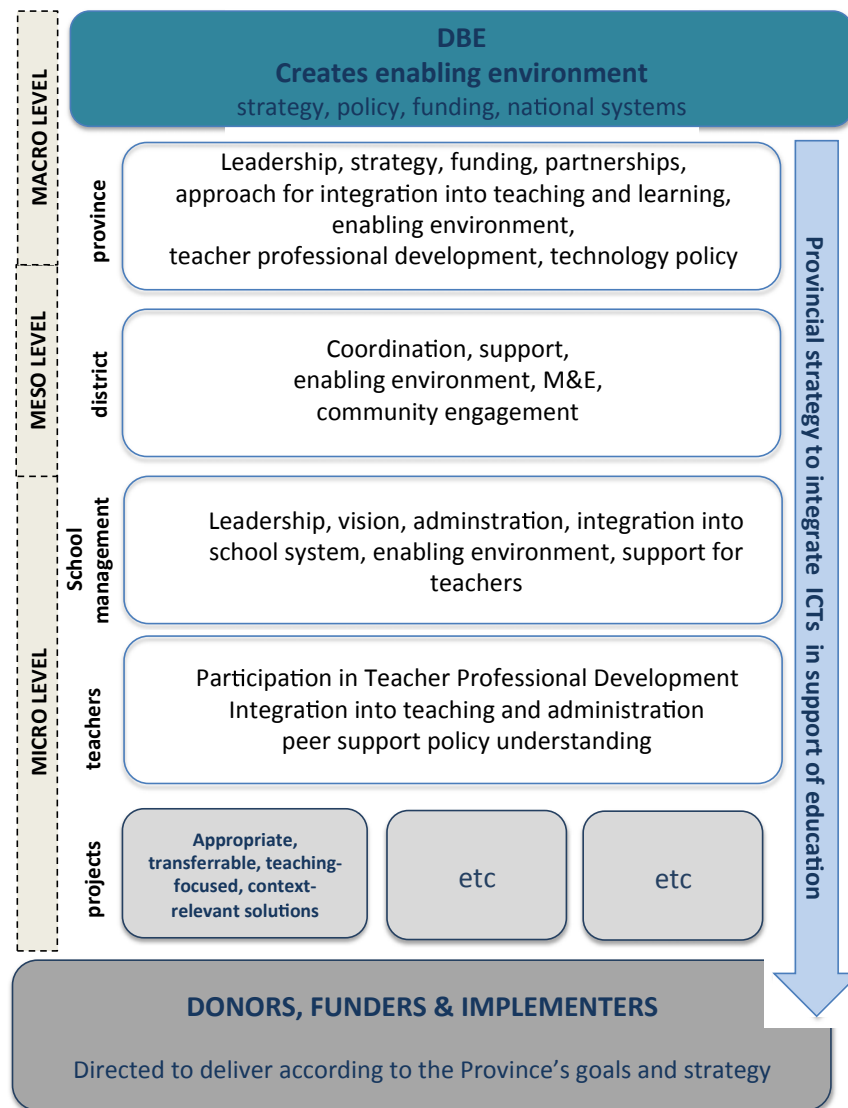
MACRO LEVEL

DBE
Creates enabling environment
strategy, policy, funding, national systems

province

Leadership, strategy, funding, partnerships, approach for integration into teaching and learning, enabling environment, teacher professional development, technology policy

MESO LEVEL

district

Coordination, support, enabling environment, M&E, community engagement

MICRO LEVEL

School management

Leadership, vision, adminstration, integration into school system, enabling environment, support for teachers

teachers

Participation in Teacher Professional Development
Integration into teaching and administration
peer support policy understanding

projects

Appropriate, transferrable, teaching-focused, context-relevant solutions

etc

etc

Provincial strategy to integrate ICTs in support of education

DONORS, FUNDERS & IMPLEMENTERS

Directed to deliver according to the Province's goals and strategy